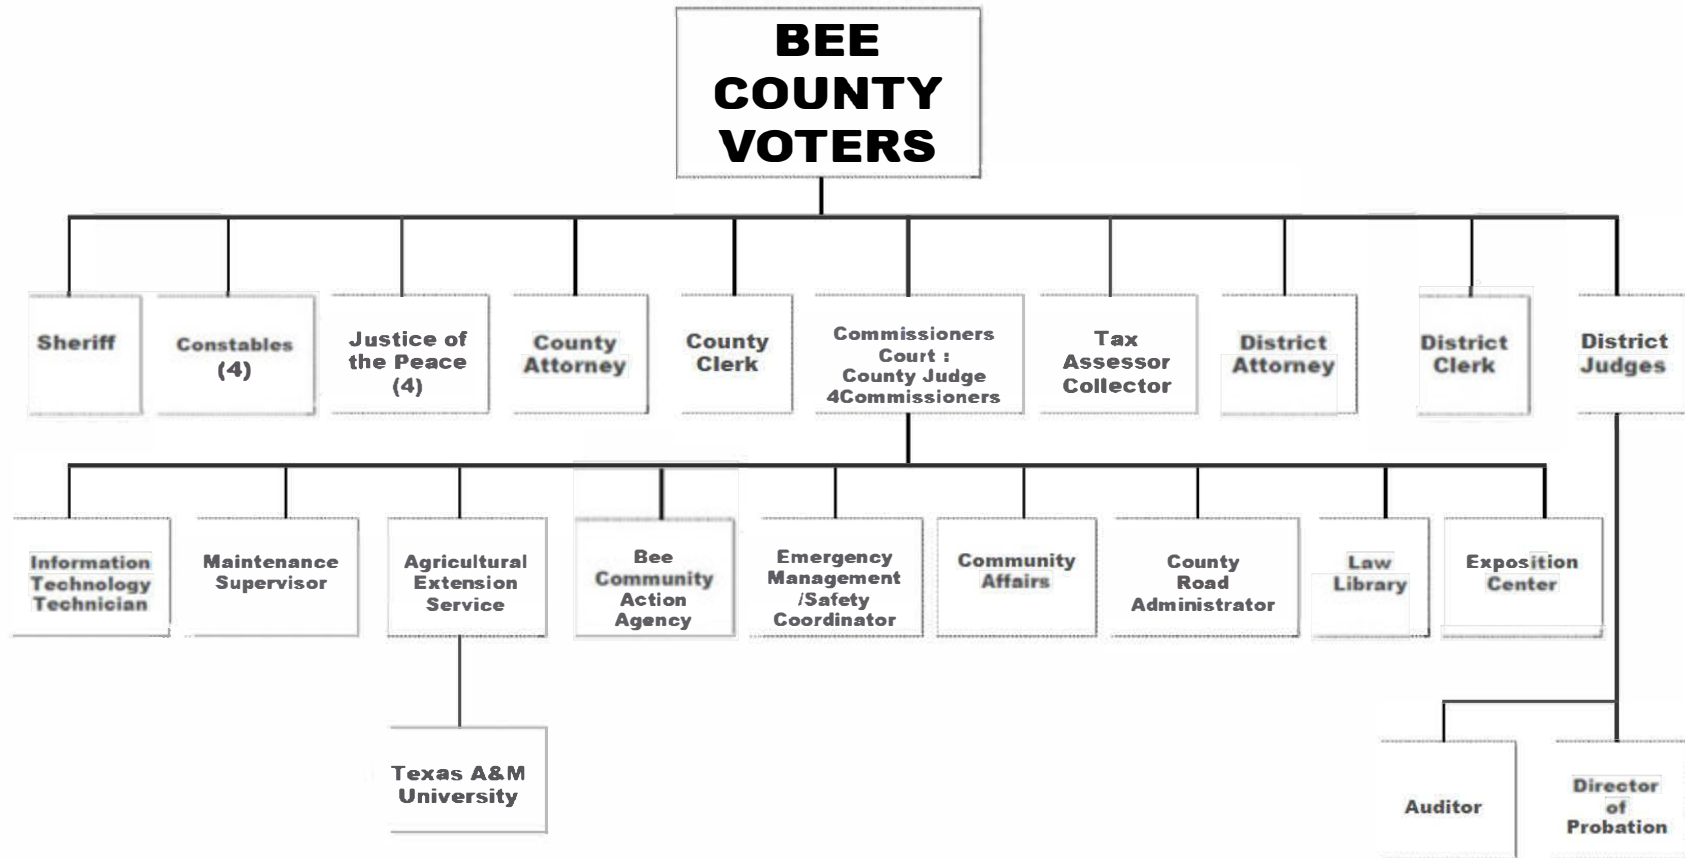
BEE COUNTY VOTERS

Sheriff

Constables (4)

Justice of the Peace (4)

County Attorney

County Clerk

Commissioners Court : County Judge 4Commissioners

Tax Assessor Collector

District Attorney

District Clerk

District Judges

Information Technology Technician

Maintenance Supervisor

Agricultural Extension Service

Bee Community Action Agency

Emergency Management /Safety Coordinator

Community Affairs

County Road Administrator

Law Library

Exposition Center

Texas A&M University

Auditor

Director of Probation